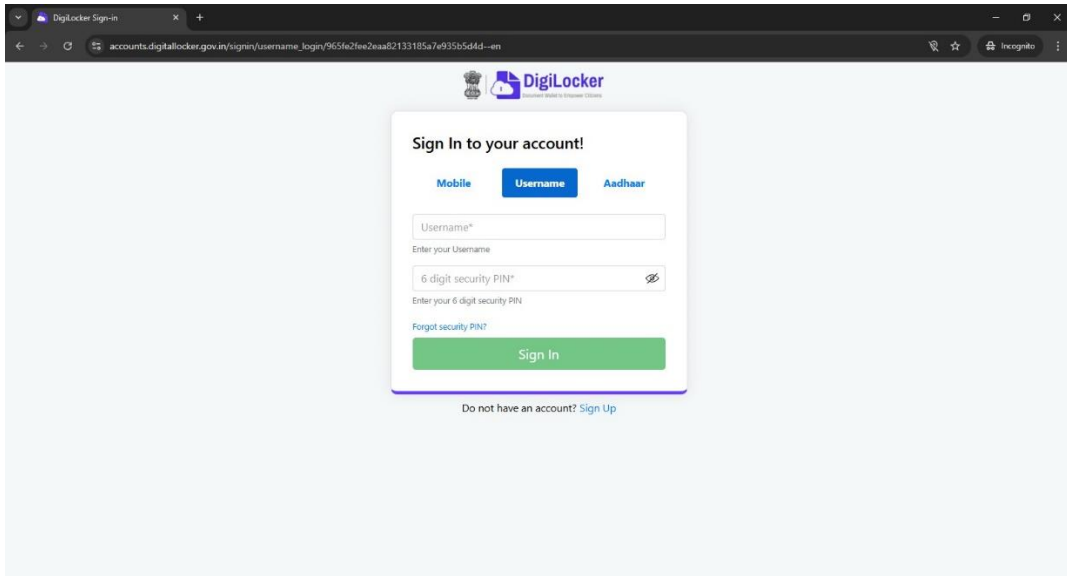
DigiLocker Sign-in

accounts.digitallocker.gov.in/signin/username_login/965fe2fee2eaa82133185a7e935b5d4d--en

Incognito

DigiLocker
Document Wallet to Empower Citizens

Sign In to your account!

Mobile
Username
Aadhaar

Username*
Enter your Username

6 digit security PIN*
Enter your 6 digit security PIN

Forgot security PIN?

Sign In

Do not have an account? Sign Up